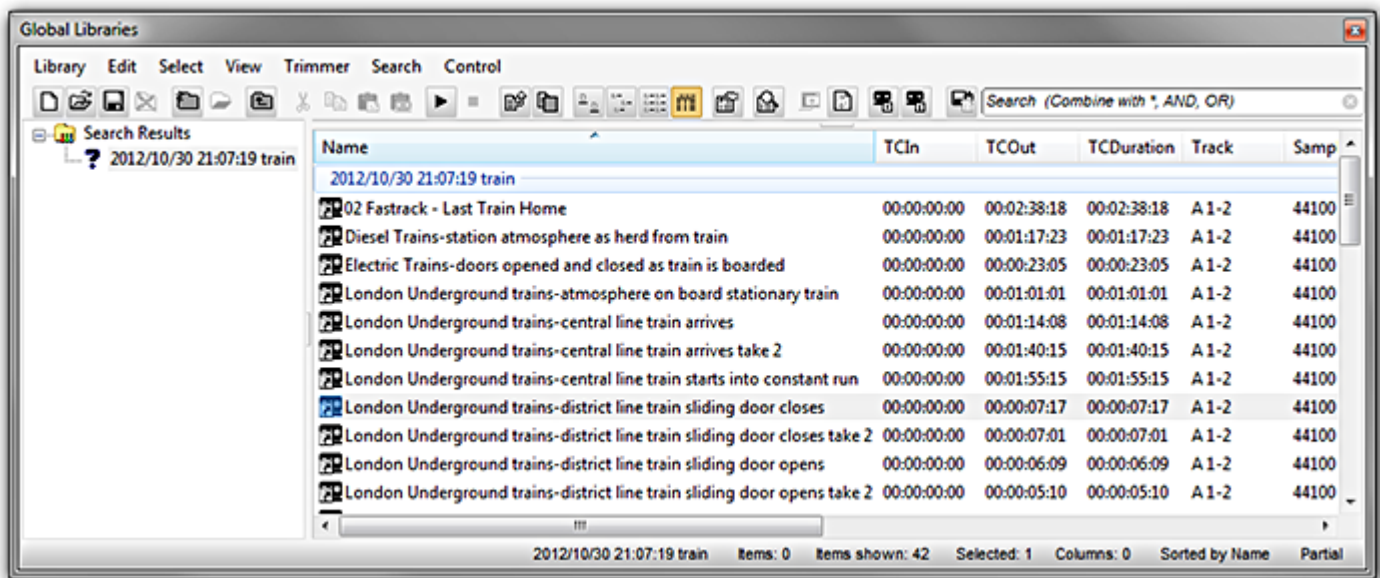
Global Libraries

Library Edit Select View Trimmer Search Control

Search (Combine with *, AND, OR)

Search Results
2012/10/30 21:07:19 train

| Name | TCIn | TCOut | TCDuration | Track | Samp |
|---|---|---|---|---|---|
| 2012/10/30 21:07:19 train | | | | | |
| 02 Fastrack - Last Train Home | 00:00:00:00 | 00:02:38:18 | 00:02:38:18 | A 1-2 | 44100 |
| Diesel Trains-station atmosphere as herd from train | 00:00:00:00 | 00:01:17:23 | 00:01:17:23 | A 1-2 | 44100 |
| Electric Trains-doors opened and closed as train is boarded | 00:00:00:00 | 00:00:23:05 | 00:00:23:05 | A 1-2 | 44100 |
| London Underground trains-atmosphere on board stationary train | 00:00:00:00 | 00:01:01:01 | 00:01:01:01 | A 1-2 | 44100 |
| London Underground trains-central line train arrives | 00:00:00:00 | 00:01:14:08 | 00:01:14:08 | A 1-2 | 44100 |
| London Underground trains-central line train arrives take 2 | 00:00:00:00 | 00:01:40:15 | 00:01:40:15 | A 1-2 | 44100 |
| London Underground trains-central line train starts into constant run | 00:00:00:00 | 00:01:55:15 | 00:01:55:15 | A 1-2 | 44100 |
| London Underground trains-district line train sliding door closes | 00:00:00:00 | 00:00:07:17 | 00:00:07:17 | A 1-2 | 44100 |
| London Underground trains-district line train sliding door closes take 2 | 00:00:00:00 | 00:00:07:01 | 00:00:07:01 | A 1-2 | 44100 |
| London Underground trains-district line train sliding door opens | 00:00:00:00 | 00:00:06:09 | 00:00:06:09 | A 1-2 | 44100 |
| London Underground trains-district line train sliding door opens take 2 | 00:00:00:00 | 00:00:05:10 | 00:00:05:10 | A 1-2 | 44100 |

2012/10/30 21:07:19 train Items: 0 Items shown: 42 Selected: 1 Columns: 0 Sorted by Name Partial